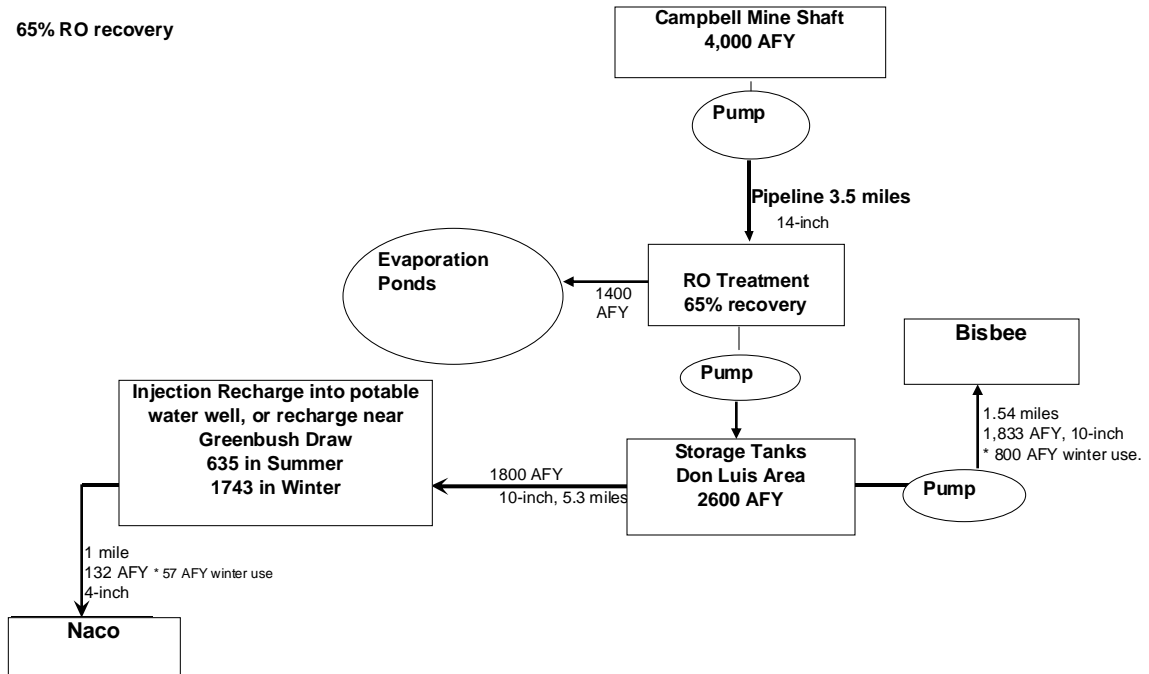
65% RO recovery

Campbell Mine Shaft
4,000 AFY

Pump

Pipeline 3.5 miles
14-inch

Evaporation Ponds

1400 AFY

RO Treatment
65% recovery

Pump

Bisbee

1.54 miles
1,833 AFY, 10-inch
* 800 AFY winter use.

Injection Recharge into potable water well, or recharge near Greenbush Draw
635 in Summer
1743 in Winter

1800 AFY
10-inch, 5.3 miles

Storage Tanks
Don Luis Area
2600 AFY

Pump

1 mile
132 AFY * 57 AFY winter use
4-inch

Naco